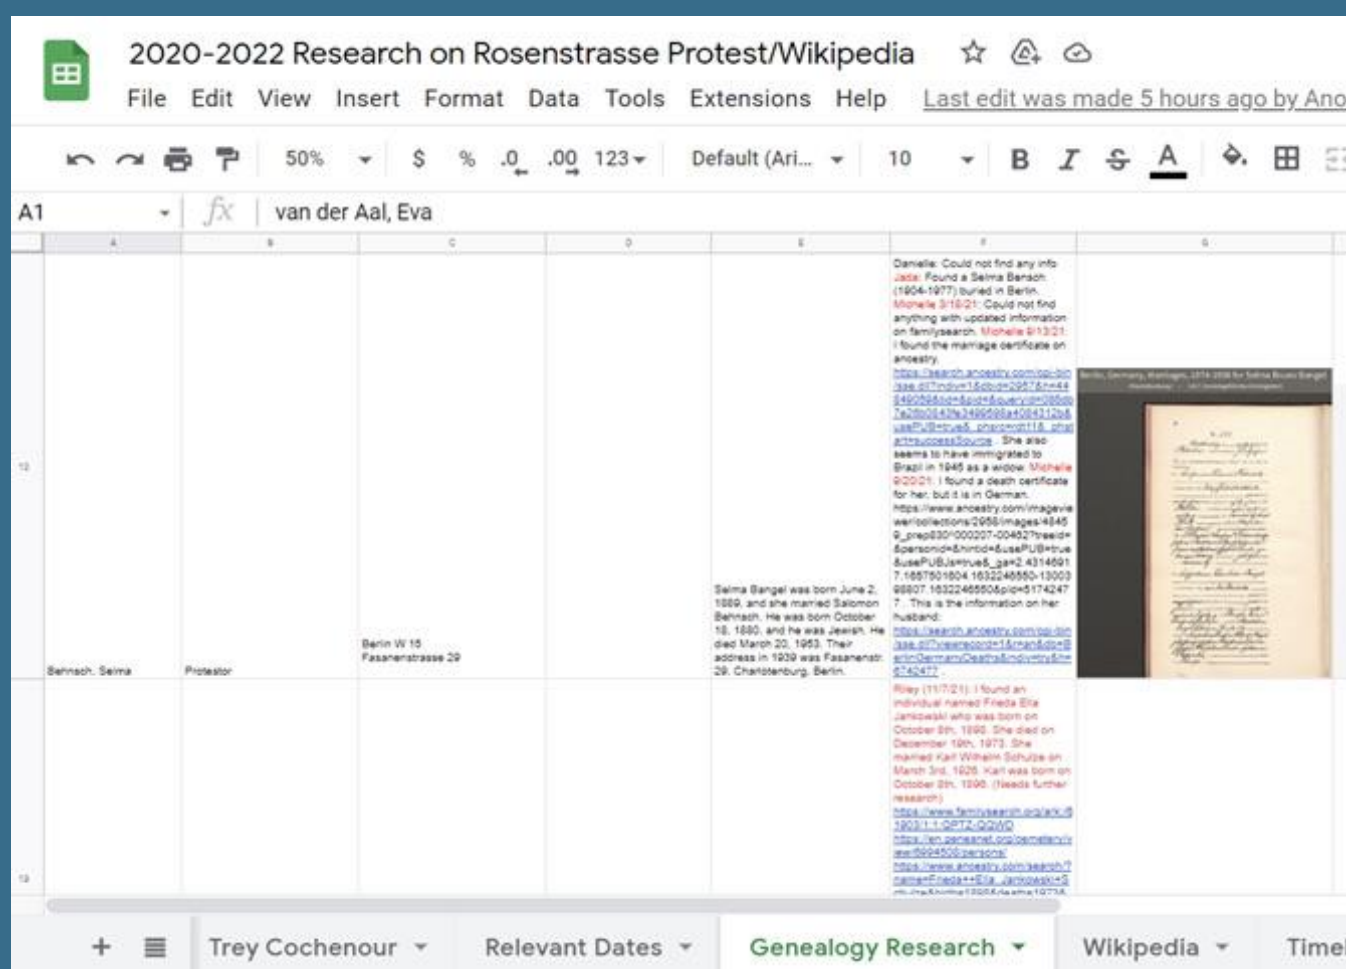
2020-2022 Research on Rosenstrasse Protest/Wikipedia

File Edit View Insert Format Data Tools Extensions Help Last edit was made 5 hours ago by Ano

50% $ % .0 .00 123 Default (Ari... 10 B I S A

A1 van der Aal, Eva

| | A | B | C | D | E | F | G |
|---|---|---|---|---|---|---|---|
| 12 | Behnsch, Selma | Protestor | Berlin W 15 Fasanenstrasse 29 | | Selma Bangel was born June 2, 1889, and she married Salomon Behnsch. He was born October 18, 1880, and he was Jewish. He died March 20, 1953. Their address in 1939 was Fasanenstr. 29, Charlottenburg, Berlin. | Danielle: Could not find any info Jada: Found a Selma Bensch (1904-1977) buried in Berlin. Michelle 3/18/21: Could not find anything with updated information on familysearch. Michelle 9/13/21: I found the marriage certificate on ancestry. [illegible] She also seems to have immigrated to Brazil in 1946 as a widow. Michelle 9/20/21: I found a death certificate for her, but it is in German. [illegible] This is the information on her husband: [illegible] | |
| 13 | | | | | | Riley (11/7/21): I found an individual named Frieda Elia Jankowski who was born on October 8th, 1898. She died on December 19th, 1973. She married Karl Wilhelm Schulze on March 3rd, 1926. Karl was born on October 8th, 1896. (Needs further research) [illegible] | |

+ Trey Cochenour Relevant Dates Genealogy Research Wikipedia Time